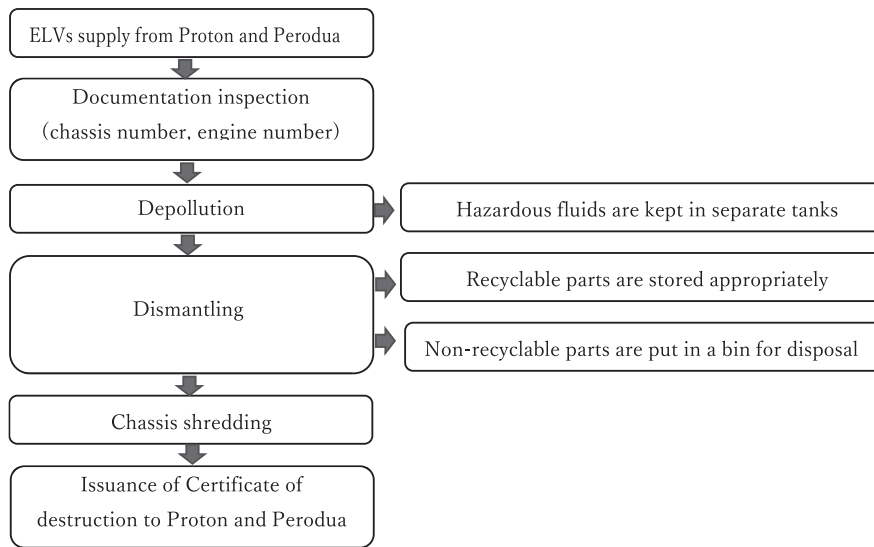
ELVs supply from Proton and Perodua

Documentation inspection
(chassis number, engine number)

Depollution

Hazardous fluids are kept in separate tanks

Dismantling

Recyclable parts are stored appropriately

Non-recyclable parts are put in a bin for disposal

Chassis shredding

Issuance of Certificate of destruction to Proton and Perodua